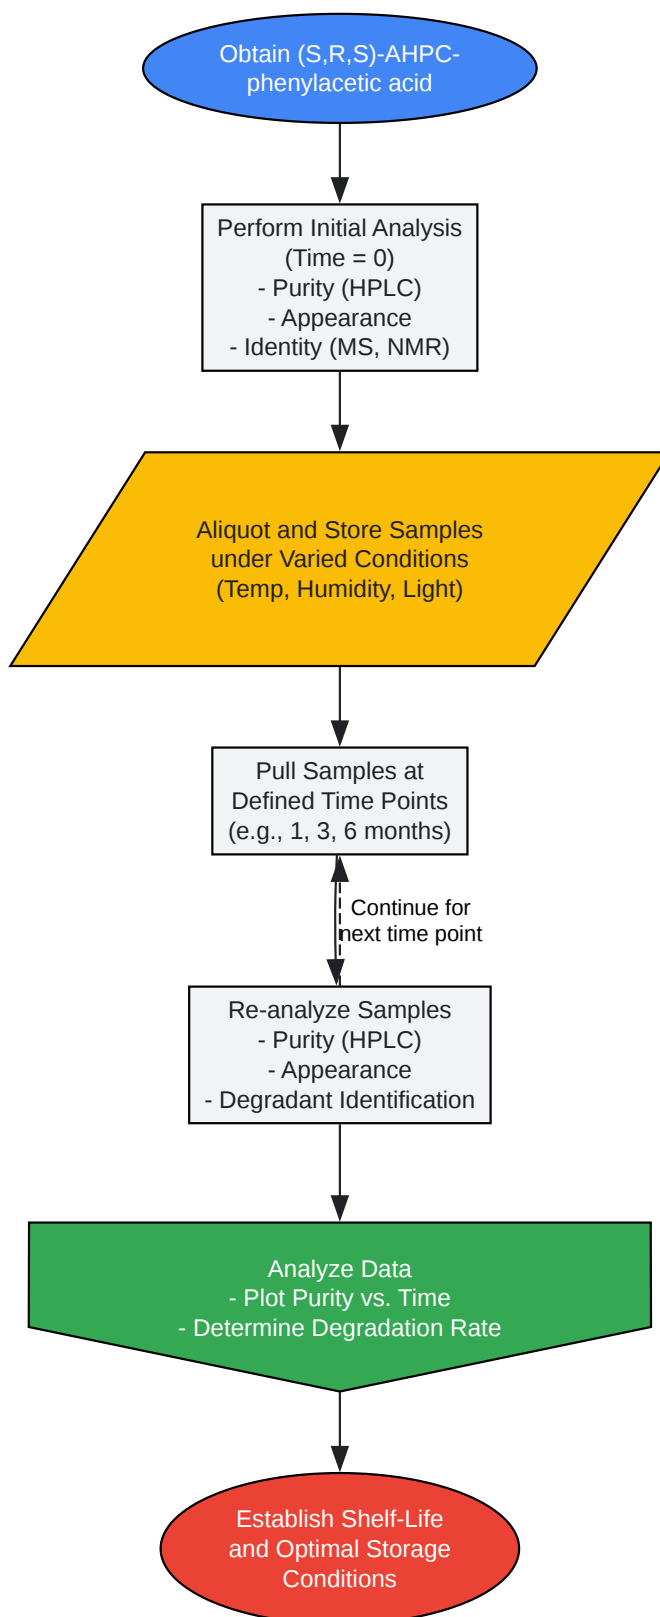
Obtain (S,R,S)-AHPC-phenylacetic acid

Perform Initial Analysis
(Time = 0)
- Purity (HPLC)
- Appearance
- Identity (MS, NMR)

Aliquot and Store Samples under Varied Conditions
(Temp, Humidity, Light)

Pull Samples at Defined Time Points
(e.g., 1, 3, 6 months)

Continue for next time point

Re-analyze Samples
- Purity (HPLC)
- Appearance
- Degradant Identification

Analyze Data
- Plot Purity vs. Time
- Determine Degradation Rate

Establish Shelf-Life and Optimal Storage Conditions